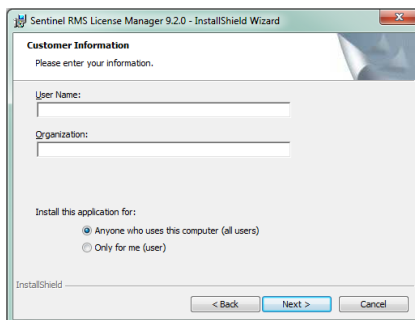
Sentinel RMS License Manager 9.2.0 - InstallShield Wizard

Customer Information

Please enter your information.

User Name:

Organization:

Install this application for:

Anyone who uses this computer (all users)

Only for me (user)

InstallShield

< Back

Next >

Cancel